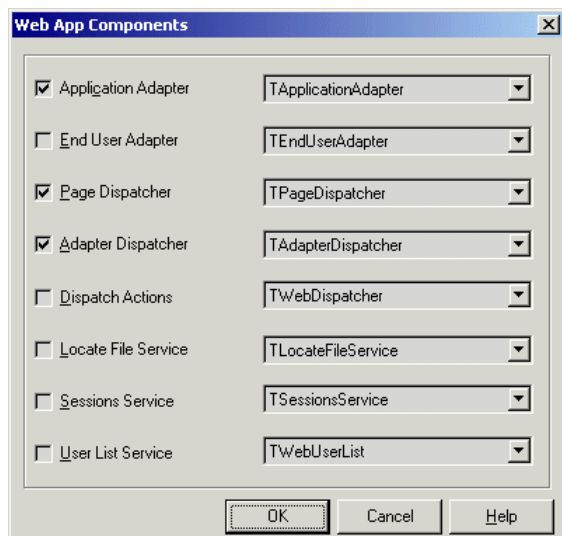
Web App Components

Application Adapter | TApplicationAdapter
End User Adapter | TEndUserAdapter
Page Dispatcher | TPageDispatcher
Adapter Dispatcher | TAdapterDispatcher
Dispatch Actions | TWebDispatcher
Locate File Service | TLocateFileService
Sessions Service | TSessionsService
User List Service | TWebUserList

OK
Cancel
Help